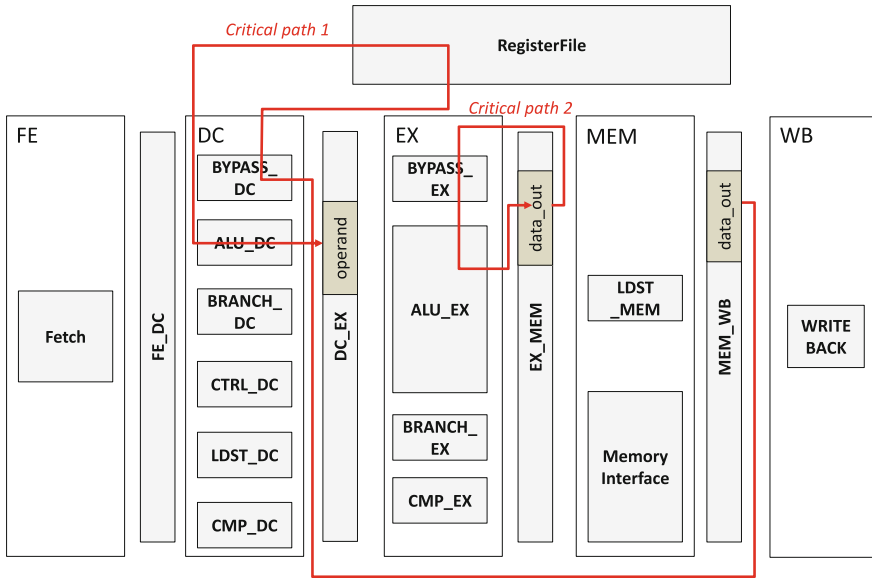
Critical path 1

RegisterFile

Critical path 2

FE

Fetch

FE_DC

DC

BYPASS_DC

ALU_DC

BRANCH_DC

CTRL_DC

LDST_DC

CMP_DC

operand

DC_EX

EX

BYPASS_EX

ALU_EX

BRANCH_EX

CMP_EX

data_out

EX_MEM

MEM

LDST_MEM

Memory Interface

data_out

MEM_WB

WB

WRITE BACK